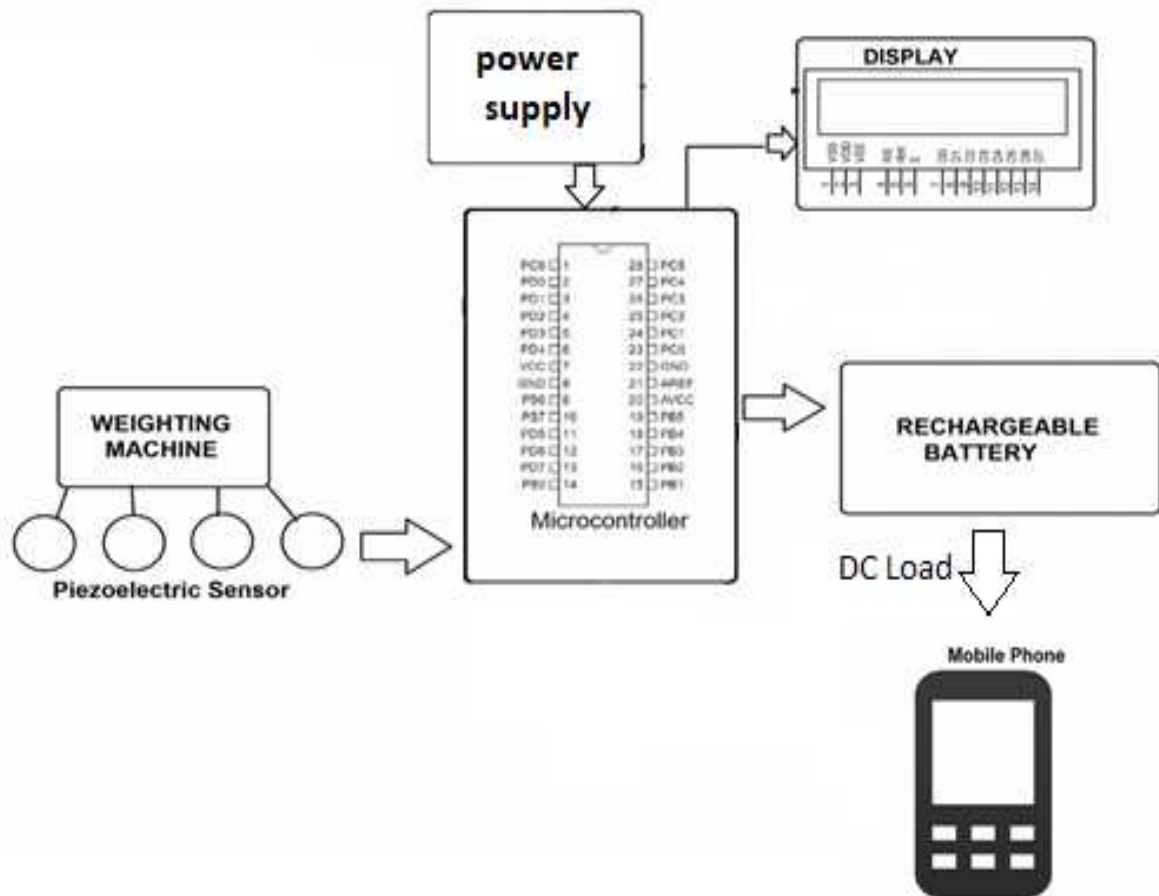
power supply

DISPLAY

PC6 1
PD0 2
PD1 3
PD2 4
PD3 5
PD4 6
VCC 7
GND 8
PB6 9
PB7 10
PD5 11
PD6 12
PD7 13
PB0 14

28 PC5
27 PC4
26 PC3
25 PC2
24 PC1
23 PC0
22 GND
21 AREF
20 AVCC
19 PB5
18 PB4
17 PB3
16 PB2
15 PB1

Microcontroller

WEIGHTING MACHINE

Piezoelectric Sensor

RECHARGEABLE BATTERY

DC Load

Mobile Phone